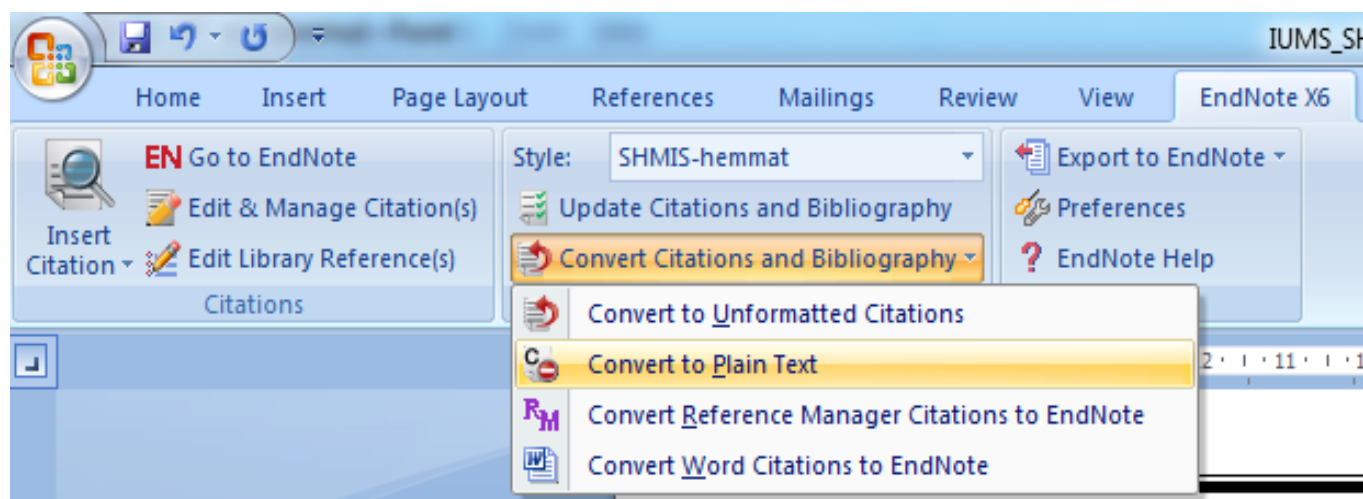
IUMS_SH

Home Insert Page Layout References Mailings Review View EndNote X6

Insert Citation

EN Go to EndNote

Edit & Manage Citation(s)

Edit Library Reference(s)

Citations

Style: SHMIS-hemmat

Update Citations and Bibliography

Convert Citations and Bibliography

Export to EndNote

Preferences

EndNote Help

Convert to Unformatted Citations

Convert to Plain Text

Convert Reference Manager Citations to EndNote

Convert Word Citations to EndNote

2 · I · 11 · I · 1